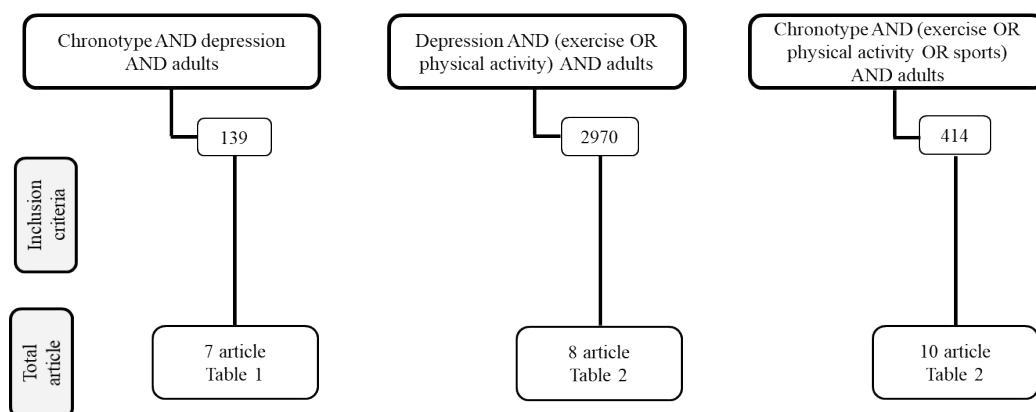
Chronotype AND depression AND adults

139

7 article
Table 1

Depression AND (exercise OR physical activity) AND adults

2970

8 article
Table 2

Chronotype AND (exercise OR physical activity OR sports) AND adults

414

10 article
Table 2

Inclusion criteria

Total article